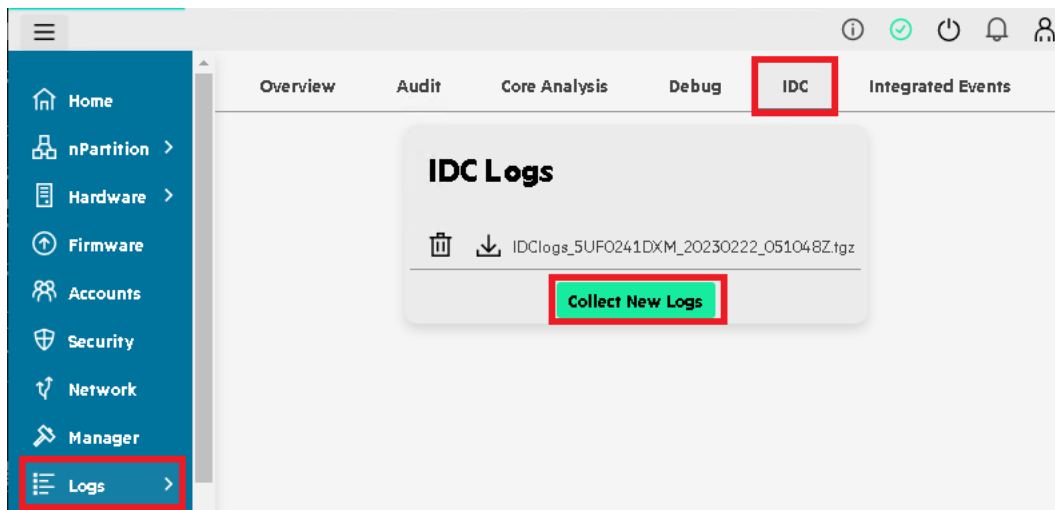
Home
nPartition >
Hardware >
Firmware
Accounts
Security
Network
Manager
Logs >

Overview Audit Core Analysis Debug IDC Integrated Events

IDC Logs

IDClogs_5UF0241DXM_20230222_051048Z.tgz

Collect New Logs